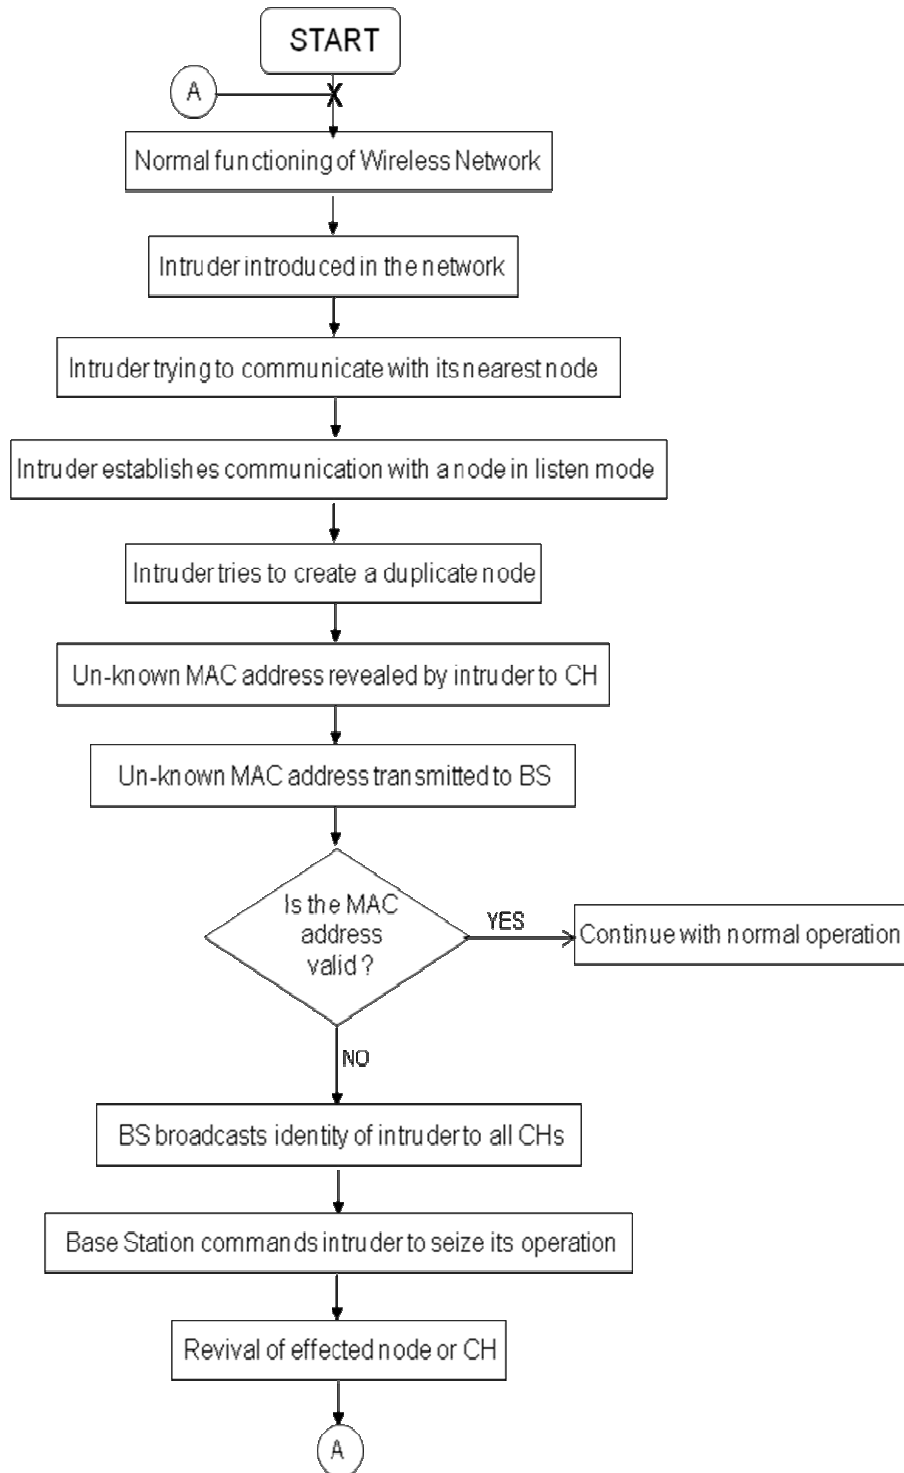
START

A

X

Normal functioning of Wireless Network

Intruder introduced in the network

Intruder trying to communicate with its nearest node

Intruder establishes communication with a node in listen mode

Intruder tries to create a duplicate node

Un-known MAC address revealed by intruder to CH

Un-known MAC address transmitted to BS

Is the MAC address valid ?

YES

Continue with normal operation

NO

BS broadcasts identity of intruder to all CHs

Base Station commands intruder to seize its operation

Revival of effected node or CH

A